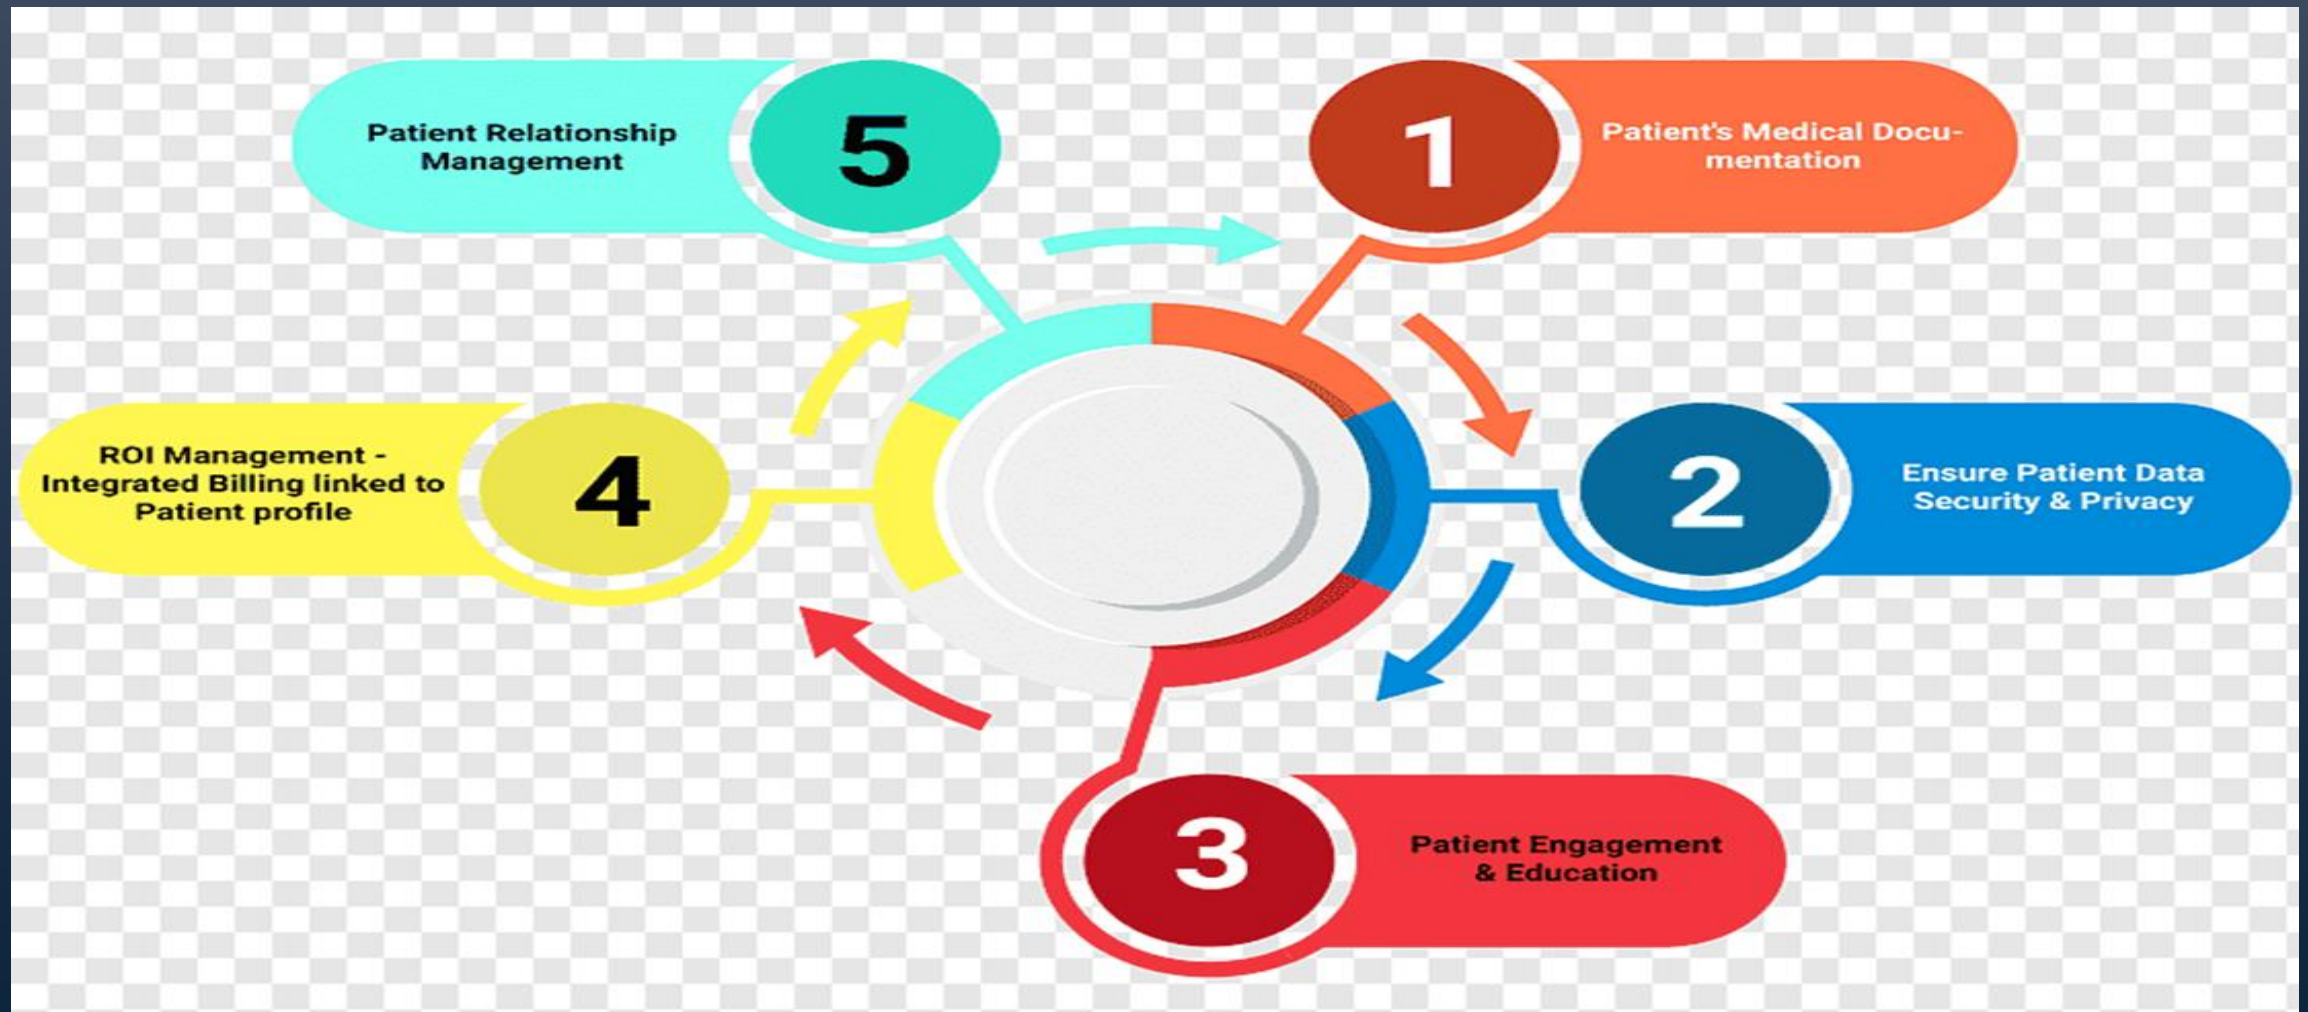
1
Patient's Medical Documentation

2
Ensure Patient Data Security & Privacy

3
Patient Engagement & Education

4
ROI Management - Integrated Billing linked to Patient profile

5
Patient Relationship Management